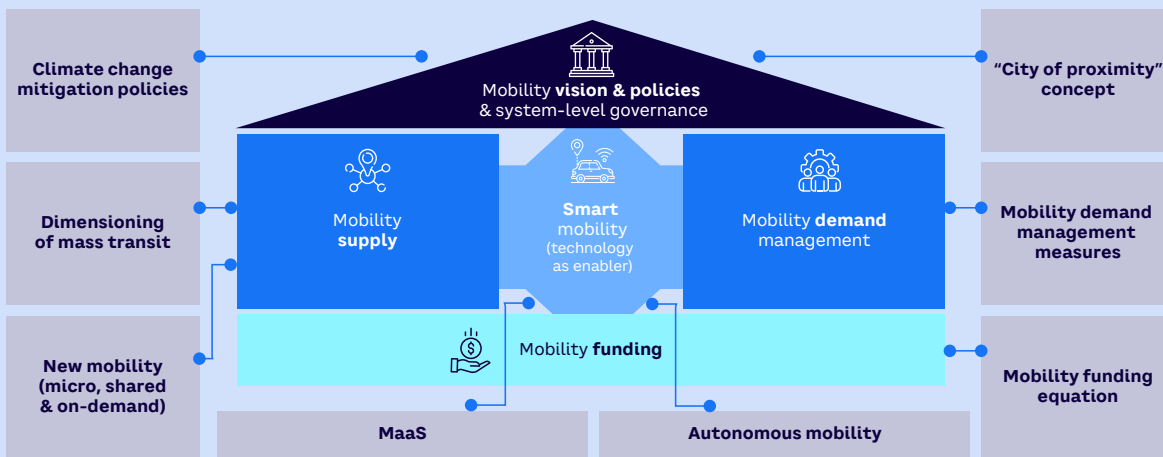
Climate change mitigation policies

Mobility vision & policies & system-level governance

"City of proximity" concept

Dimensioning of mass transit

Mobility supply

Smart mobility (technology as enabler)

Mobility demand management

Mobility demand management measures

New mobility (micro, shared & on-demand)

Mobility funding

Mobility funding equation

MaaS

Autonomous mobility